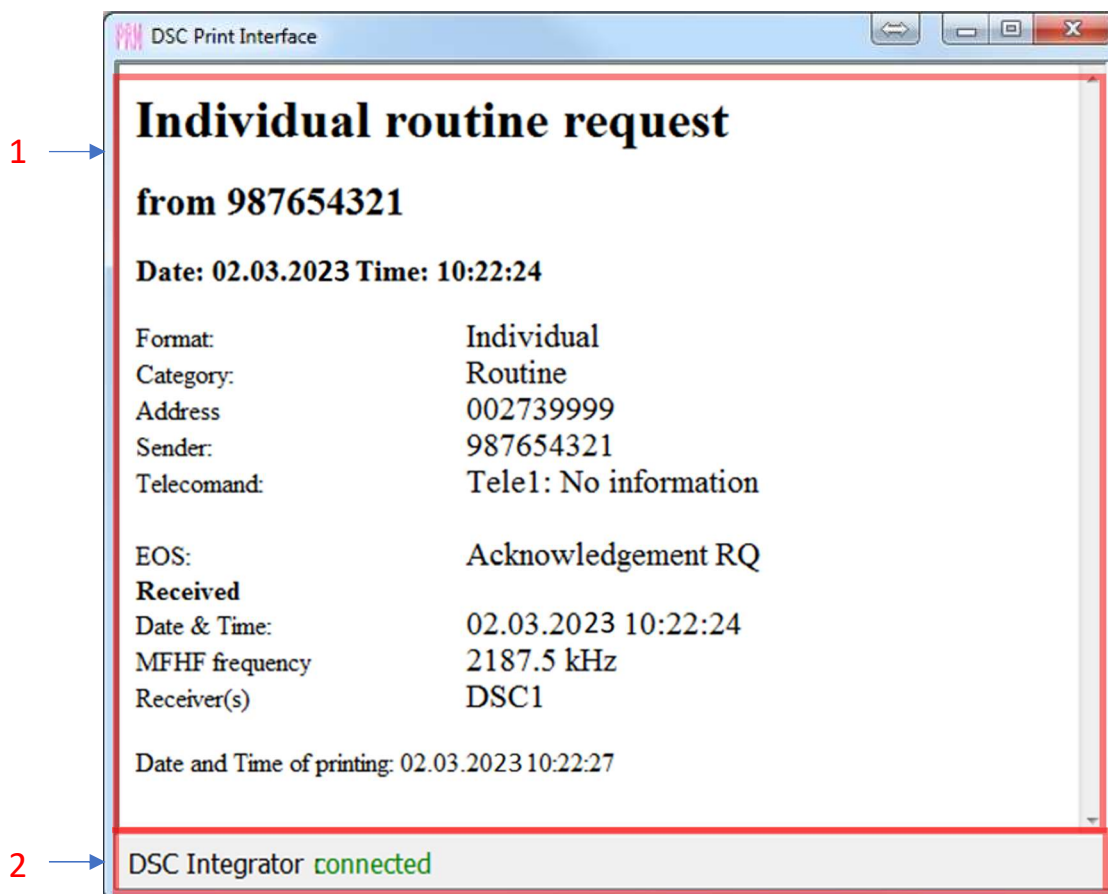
PRN DSC Print Interface

1

# Individual routine request

## from 987654321

**Date: 02.03.2023 Time: 10:22:24**

| | |
|---|---|
| Format: | Individual |
| Category: | Routine |
| Address | 002739999 |
| Sender: | 987654321 |
| Telecomand: | Tele1: No information |

| | |
|---|---|
| EOS: | Acknowledgement RQ |
| **Received** | |
| Date & Time: | 02.03.2023 10:22:24 |
| MFHF frequency | 2187.5 kHz |
| Receiver(s) | DSC1 |

Date and Time of printing: 02.03.2023 10:22:27

2

DSC Integrator connected